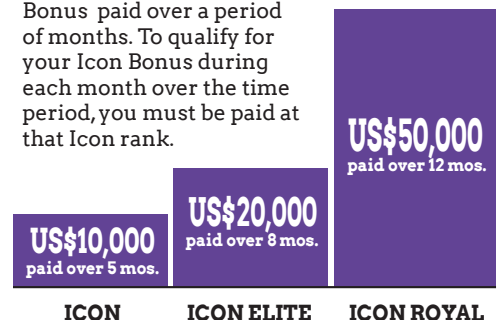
Bonus paid over a period of months. To qualify for your Icon Bonus during each month over the time period, you must be paid at that Icon rank.

US$10,000
paid over 5 mos.

US$20,000
paid over 8 mos.

US$50,000
paid over 12 mos.

ICON

ICON ELITE

ICON ROYAL